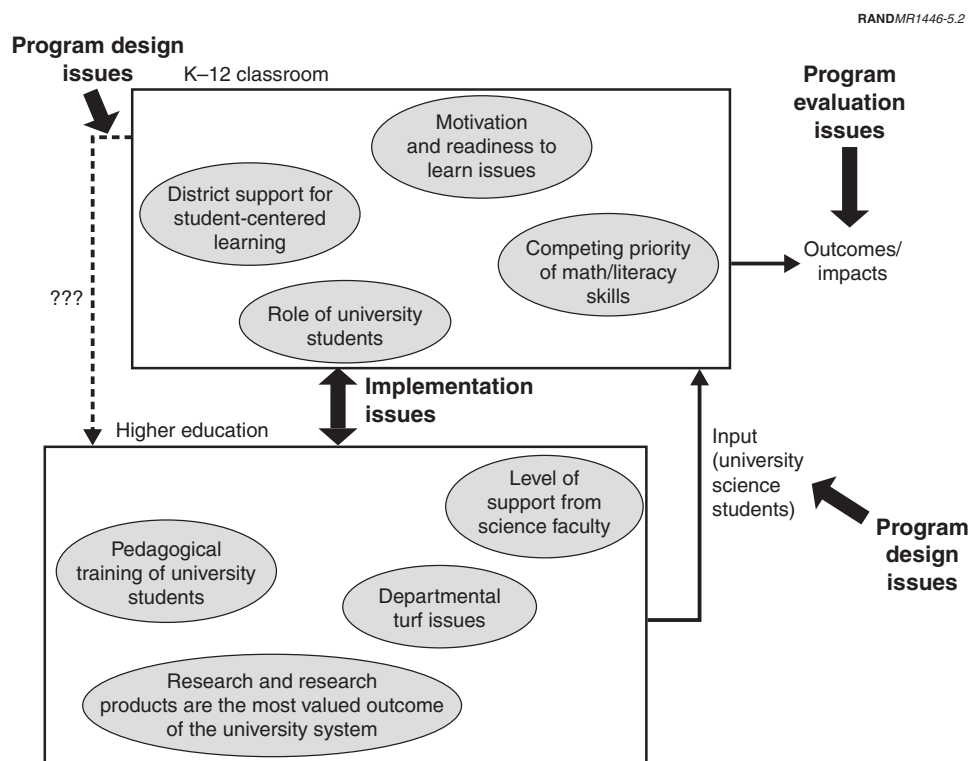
RANDMR1446-5.2

Program design issues

K–12 classroom

Motivation and readiness to learn issues

District support for student-centered learning

Competing priority of math/literacy skills

Role of university students

Program evaluation issues

Outcomes/ impacts

???

Implementation issues

Higher education

Input (university science students)

Program design issues

Level of support from science faculty

Pedagogical training of university students

Departmental turf issues

Research and research products are the most valued outcome of the university system